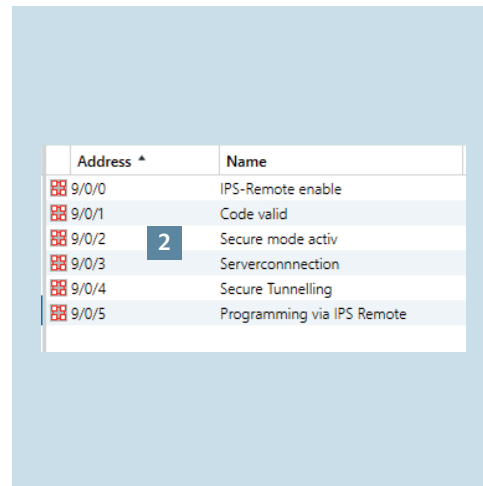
| Address ▲ | Name |
|---|---|
| 9/0/0 | IPS-Remote enable |
| 9/0/1 | Code valid |
| 9/0/2 | Secure mode activ |
| 9/0/3 | Serverconnnection |
| 9/0/4 | Secure Tunnelling |
| 9/0/5 | Programming via IPS Remote |

2